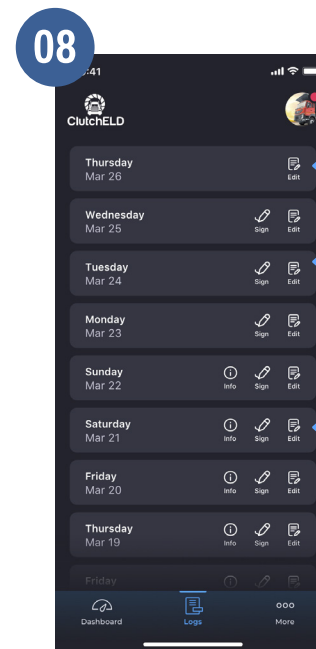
08
:41

ClutchELD

Thursday
Mar 26
Edit

Wednesday
Mar 25
Sign
Edit

Tuesday
Mar 24
Sign
Edit

Monday
Mar 23
Sign
Edit

Sunday
Mar 22
Info
Sign
Edit

Saturday
Mar 21
Info
Sign
Edit

Friday
Mar 20
Info
Sign
Edit

Thursday
Mar 19
Info
Sign
Edit

Friday

Dashboard
Logs
More